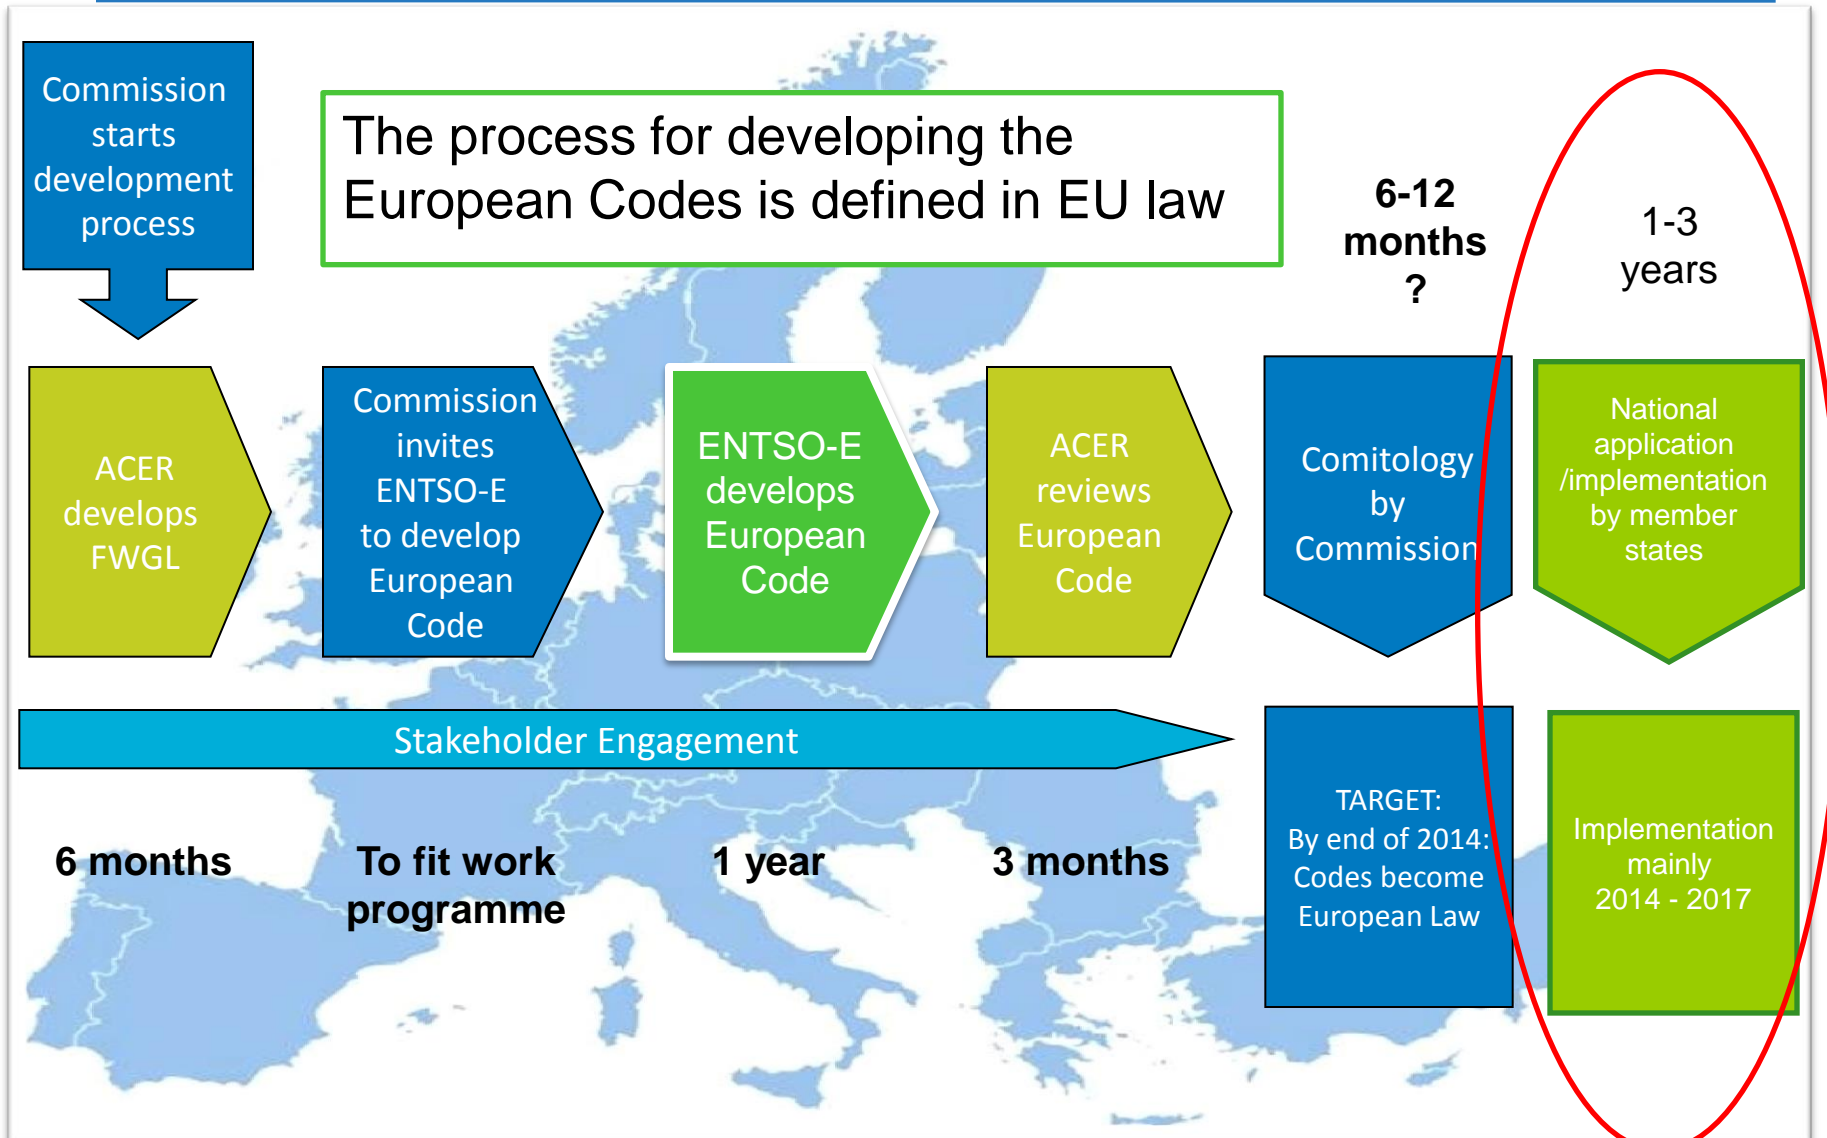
Commission starts development process

The process for developing the European Codes is defined in EU law

6-12 months ?

1-3 years

ACER develops FWGL

Commission invites ENTSO-E to develop European Code

ENTSO-E develops European Code

ACER reviews European Code

Comitology by Commission

National application /implementation by member states

Stakeholder Engagement

6 months

To fit work programme

1 year

3 months

TARGET: By end of 2014: Codes become European Law

Implementation mainly 2014 - 2017